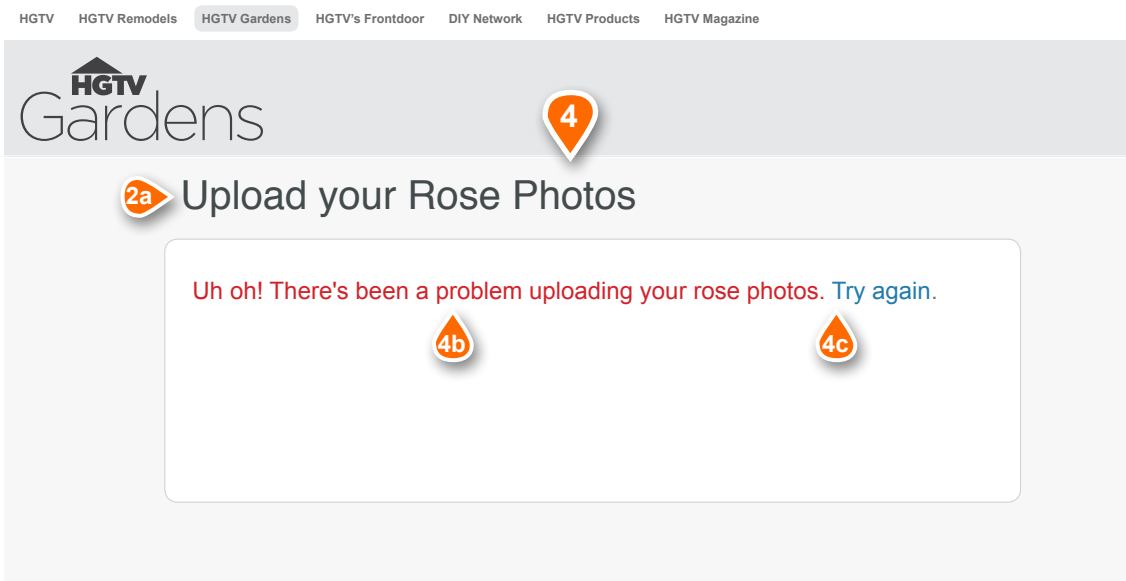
HGTV HGTV Remodels HGTV Gardens HGTV's Frontdoor DIY Network HGTV Products HGTV Magazine

HGTV Gardens

4

2a Upload your Rose Photos

Uh oh! There's been a problem uploading your rose photos. Try again.

4b

4c